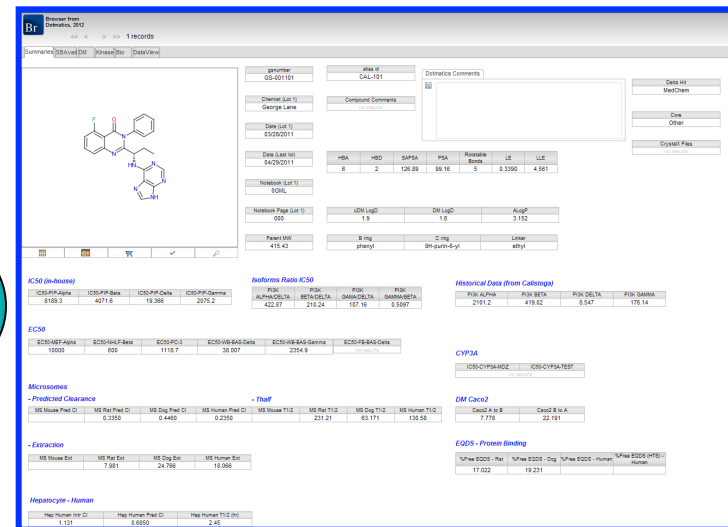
Br Browser from Dotmatics, 2012

<< < > >> 1 records

Summaries SBAvail DM Kinase Bio DataView

F
O
N
N
HN
N
N
N
HN

gsnumber
GS-001101

alias id
CAL-101

Dotmatics Comments

Delta Hit
MedChem

Chemist (Lot 1)
George Lane

Compound Comments
no results

Core
Other

Date (Lot 1)
03/28/2011

Crystall Files
no results

Date (Last lot)
04/29/2011

| HBA | HBD | SAPSA | PSA | Rotatable Bonds | LE | LLE |
|---|---|---|---|---|---|---|
| 6 | 2 | 126.89 | 99.16 | 5 | 0.3390 | 4.561 |

Notebook (Lot 1)
SGML

Notebook Page (Lot 1)
000

| cDM LogD | DM LogD | ALogP |
|---|---|---|
| 1.9 | 1.6 | 3.152 |

Parent MW
415.43

| B ring | C ring | Linker |
|---|---|---|
| phenyl | 9H-purin-6-yl | ethyl |

IC50 (in-house)

| IC50-PIP-Alpha | IC50-PIP-Beta | IC50-PIP-Delta | IC50-PIP-Gamma |
|---|---|---|---|
| 8189.3 | 4071.6 | 19.386 | 2075.2 |

Isoforms Ratio IC50

| PI3K ALPHA/DELTA | PI3K BETA/DELTA | PI3K GAMMA/DELTA | PI3K GAMMA/BETA |
|---|---|---|---|
| 422.87 | 210.24 | 107.16 | 0.5097 |

Historical Data (from Calistoga)

| PI3K ALPHA | PI3K BETA | PI3K DELTA | PI3K GAMMA |
|---|---|---|---|
| 2101.2 | 419.92 | 8.547 | 176.14 |

EC50

| EC50-MEF-Alpha | EC50-NHLF-Beta | EC50-PC-3 | EC50-WB-BAS-Delta | EC50-WB-BAS-Gamma | EC50-PB-BAS-Delta |
|---|---|---|---|---|---|
| 10000 | 600 | 1118.7 | 38.007 | 2354.9 | no results |

CYP3A

| IC50-CYP3A-MDZ | IC50-CYP3A-TEST |
|---|---|
| no results | |

Microsomes

- Predicted Clearance

| MS Mouse Pred Cl | MS Rat Pred Cl | MS Dog Pred Cl | MS Human Pred Cl |
|---|---|---|---|
| | 0.3350 | 0.4460 | 0.2350 |

- Thalf

| MS Mouse T1/2 | MS Rat T1/2 | MS Dog T1/2 | MS Human T1/2 |
|---|---|---|---|
| | 231.21 | 63.171 | 138.58 |

DM Caco2

| Caco2 A to B | Caco2 B to A |
|---|---|
| 7.778 | 22.191 |

- Extraction

| MS Mouse Ext | MS Rat Ext | MS Dog Ext | MS Human Ext |
|---|---|---|---|
| | 7.981 | 24.766 | 18.066 |

EQDS - Protein Binding

| %Free EQDS - Rat | %Free EQDS - Dog | %Free EQDS - Human | %Free EQDS (HTS) - Human |
|---|---|---|---|
| 17.022 | 19.231 | | |

Hepatocyte - Human

| Hep Human Intr Cl | Hep Human Pred Cl | Hep Human T1/2 (hr) |
|---|---|---|
| 1.131 | 0.6050 | 2.45 |